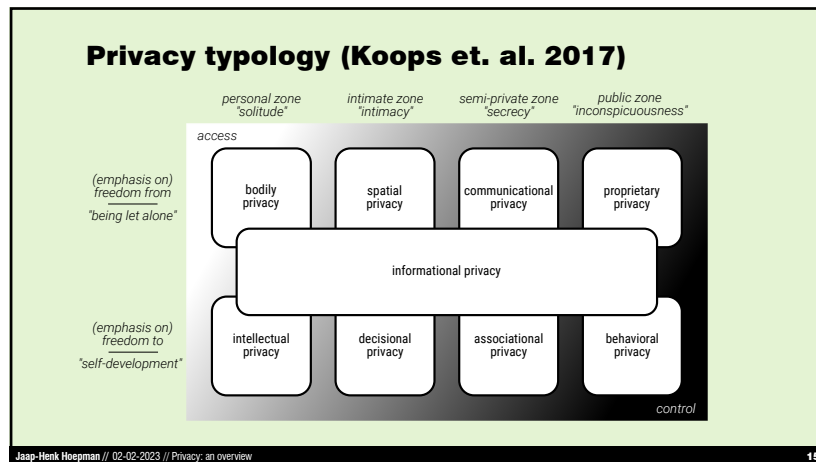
Privacy typology (Koops et. al. 2017)

personal zone "solitude"

intimate zone "intimacy"

semi-private zone "secrecy"

public zone "inconspicuousness"

access

(emphasis on) freedom from

"being let alone"

bodily privacy

spatial privacy

communicational privacy

proprietary privacy

informational privacy

(emphasis on) freedom to

"self-development"

intellectual privacy

decisional privacy

associational privacy

behavioral privacy

control

Jaap-Henk Hoepman // 02-02-2023 // Privacy: an overview

15